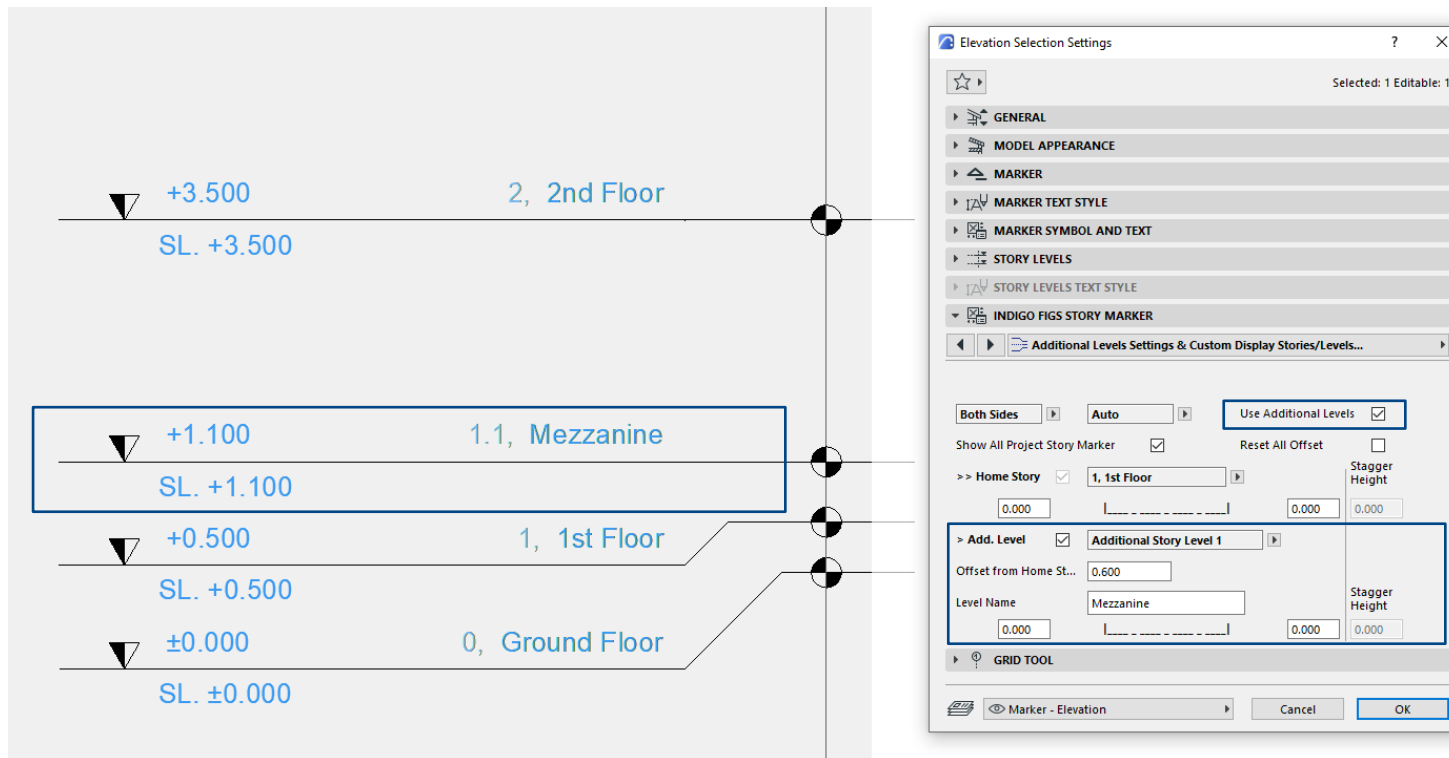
+3.500 2, 2nd Floor
SL. +3.500

+1.100 1.1, Mezzanine
SL. +1.100

+0.500 1, 1st Floor
SL. +0.500

±0.000 0, Ground Floor
SL. ±0.000

Elevation Selection Settings ? ✕

Selected: 1 Editable: 1

GENERAL
MODEL APPEARANCE
MARKER
MARKER TEXT STYLE
MARKER SYMBOL AND TEXT
STORY LEVELS
STORY LEVELS TEXT STYLE
INDIGO FIGS STORY MARKER
Additional Levels Settings & Custom Display Stories/Levels...

Both Sides
Auto
Use Additional Levels
Show All Project Story Marker
Reset All Offset
>> Home Story
1, 1st Floor
Stagger Height
0.000
0.000
0.000
> Add. Level
Additional Story Level 1
Offset from Home St...
0.600
Level Name
Mezzanine
Stagger Height
0.000
0.000
0.000
GRID TOOL

Marker - Elevation
Cancel
OK